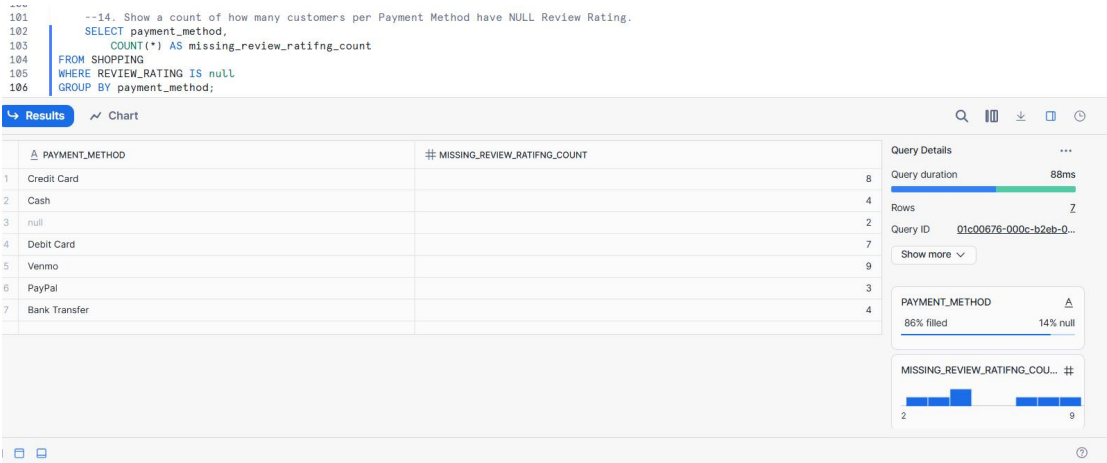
101 --14. Show a count of how many customers per Payment Method have NULL Review Rating.
102 SELECT payment_method,
103 COUNT(*) AS missing_review_ratifng_count
104 FROM SHOPPING
105 WHERE REVIEW_RATING IS null
106 GROUP BY payment_method;

Results Chart

| | PAYMENT_METHOD | MISSING_REVIEW_RATIFNG_COUNT |
|---|---|---|
| 1 | Credit Card | 8 |
| 2 | Cash | 4 |
| 3 | null | 2 |
| 4 | Debit Card | 7 |
| 5 | Venmo | 9 |
| 6 | PayPal | 3 |
| 7 | Bank Transfer | 4 |

Query Details ...
Query duration 88ms
Rows 7
Query ID 01c00676-000c-b2eb-0...
Show more

PAYMENT_METHOD
86% filled 14% null

MISSING_REVIEW_RATIFNG_COU...
2 9